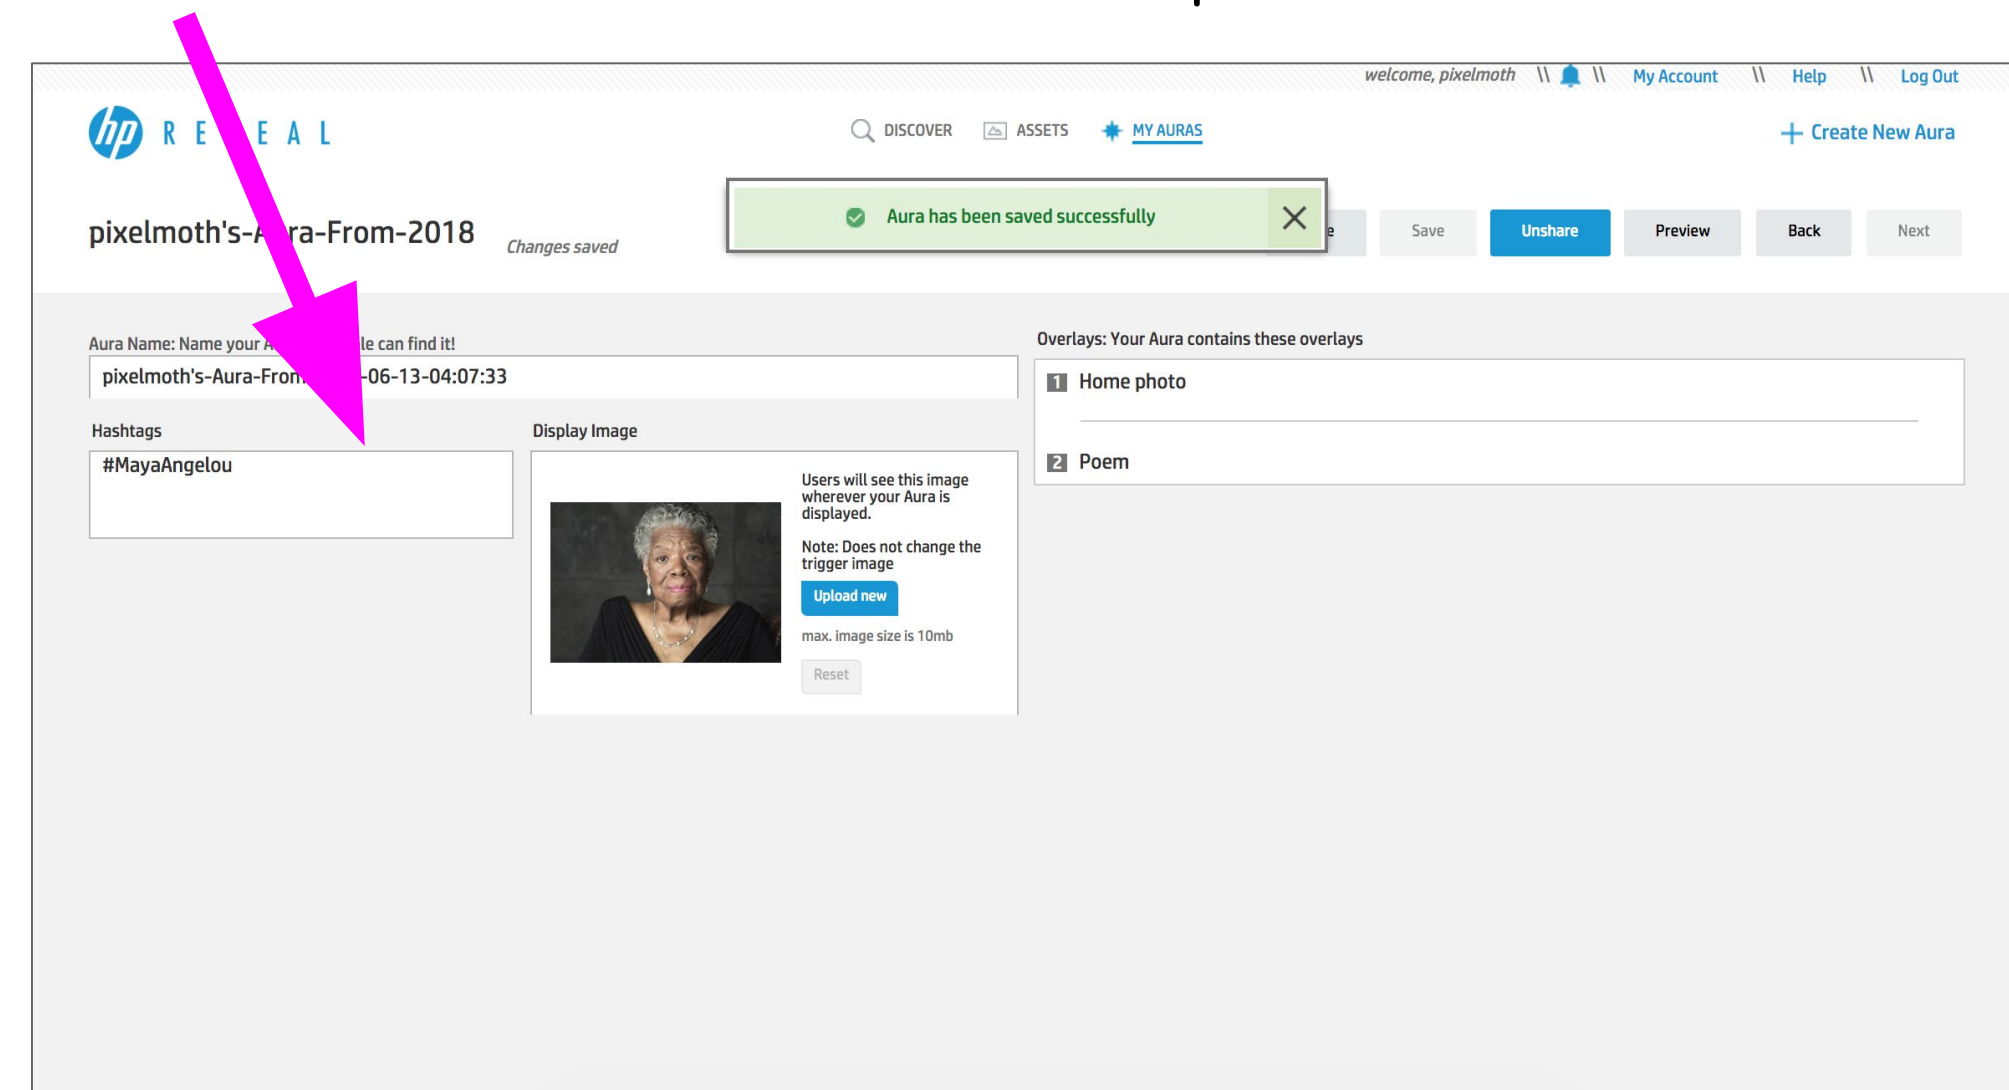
welcome, pixelmoth \\ \\ My Account \\ Help \\ Log Out

hp R E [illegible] E A L

DISCOVER ASSETS MY AURAS

+ Create New Aura

Aura has been saved successfully

pixelmoth's-A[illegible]ra-From-2018 Changes saved

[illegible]e Save Unshare Preview Back Next

Aura Name: Name your A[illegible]le can find it!

pixelmoth's-Aura-Fro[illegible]-06-13-04:07:33

Hashtags

#MayaAngelou

Display Image

Users will see this image wherever your Aura is displayed.

Note: Does not change the trigger image

Upload new

max. image size is 10mb

Reset

Overlays: Your Aura contains these overlays

1 Home photo

2 Poem